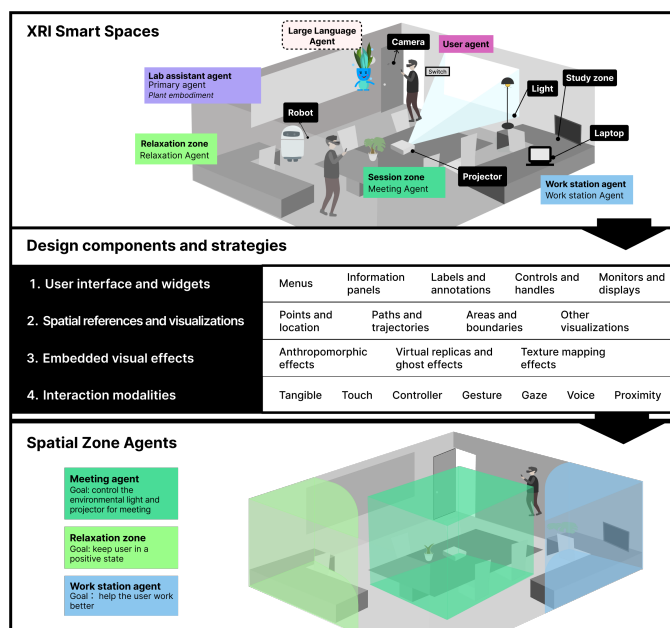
XRI Smart Spaces

Large Language Agent

Camera

User agent

Lab assistant agent
Primary agent
Plant embodiment

Switch

Light

Study zone

Robot

Laptop

Relaxation zone
Relaxation Agent

Session zone
Meeting Agent

Projector

Work station agent
Work station Agent

Design components and strategies

| | | | | | | |
|---|---|---|---|---|---|---|
| 1. User interface and widgets | Menus | Information panels | Labels and annotations | Controls and handles | Monitors and displays | |
| 2. Spatial references and visualizations | Points and location | Paths and trajectories | Areas and boundaries | Other visualizations | | |
| 3. Embedded visual effects | Anthropomorphic effects | Virtual replicas and ghost effects | Texture mapping effects | | | |
| 4. Interaction modalities | Tangible | Touch | Controller | Gesture | Gaze | Voice | Proximity |

Spatial Zone Agents

Meeting agent
Goal: control the environmental light and projector for meeting

Relaxation zone
Goal: keep user in a positive state

Work station agent
Goal： help the user work better